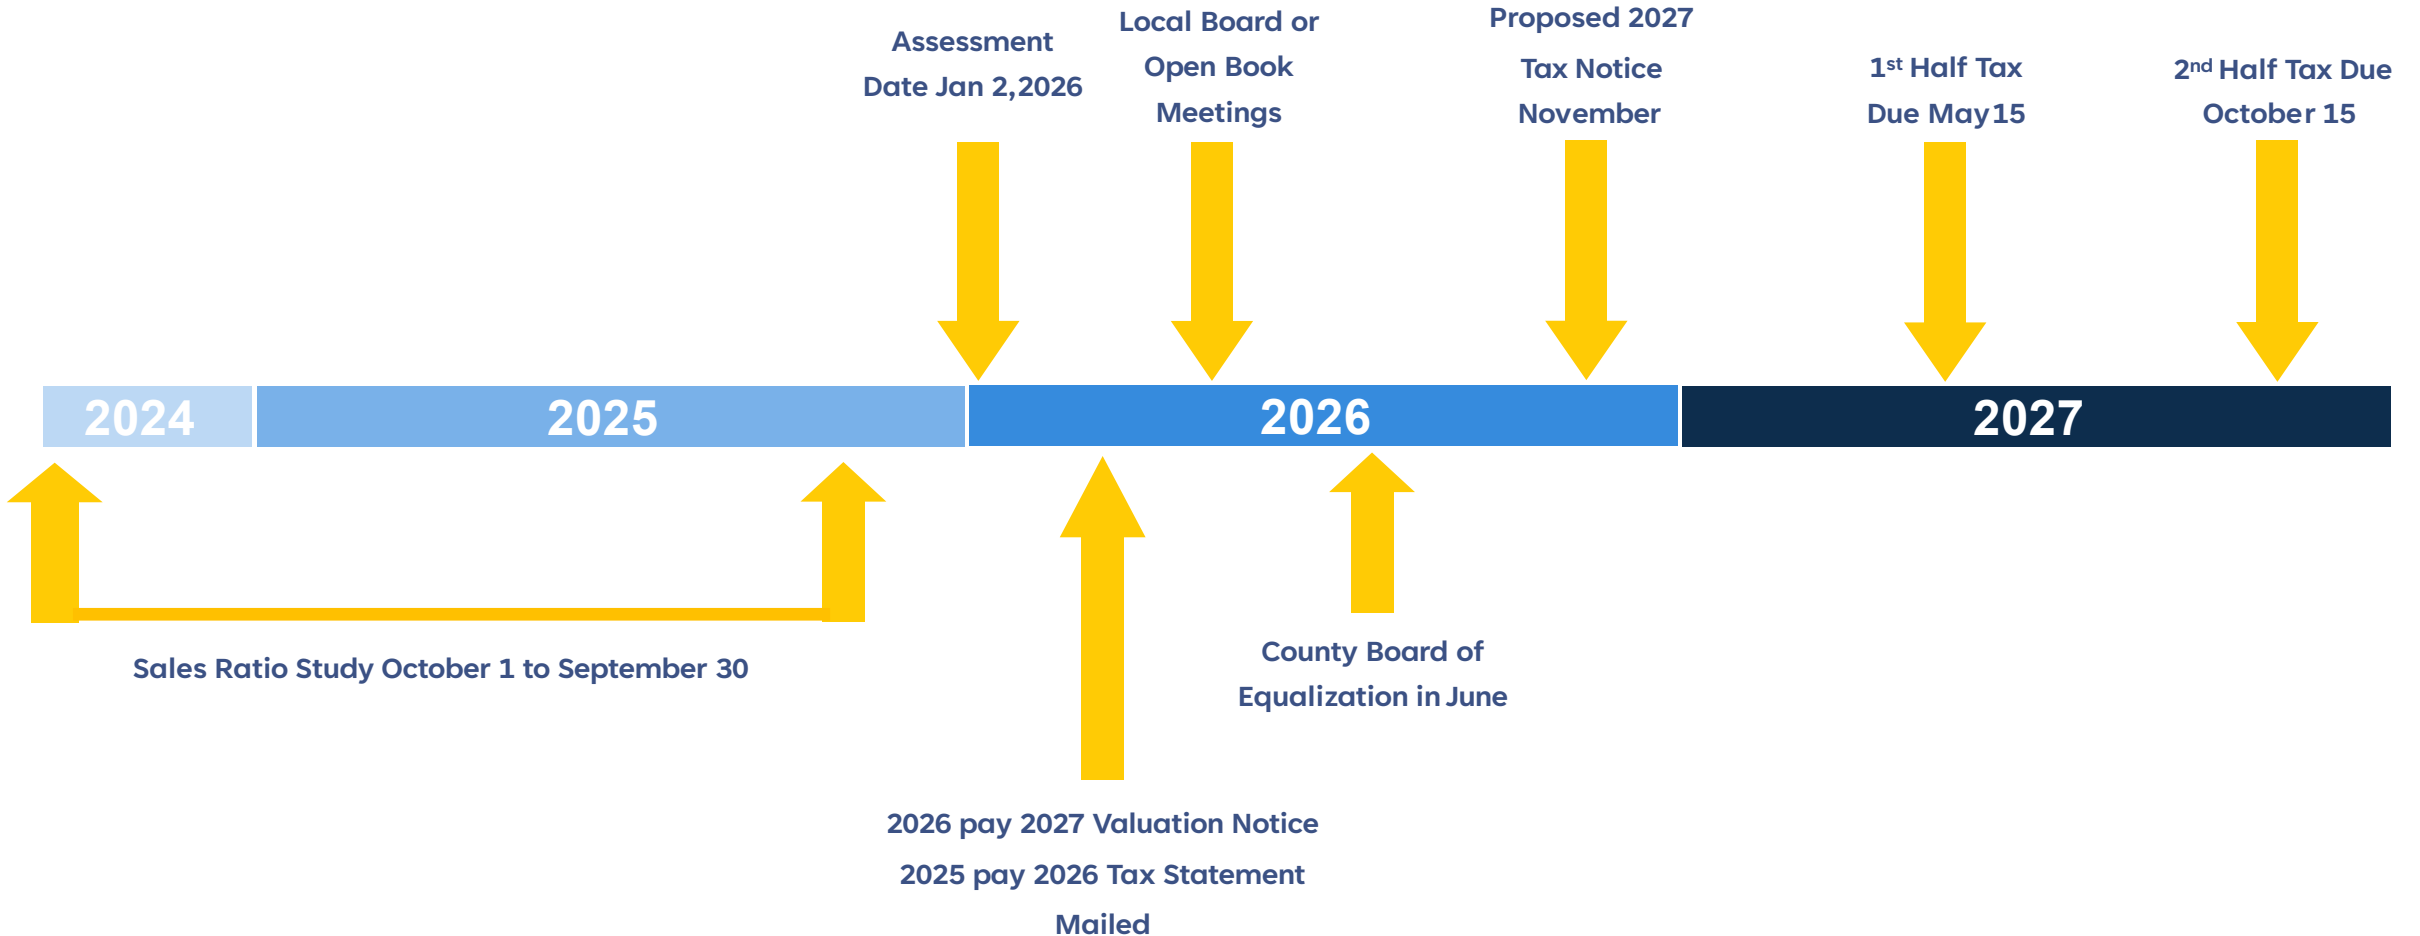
Assessment Date Jan 2,2026

Local Board or Open Book Meetings

Proposed 2027 Tax Notice November

1$^{st}$ Half Tax Due May 15

2$^{nd}$ Half Tax Due October 15

2024

2025

2026

2027

Sales Ratio Study October 1 to September 30

County Board of Equalization in June

2026 pay 2027 Valuation Notice

2025 pay 2026 Tax Statement

Mailed